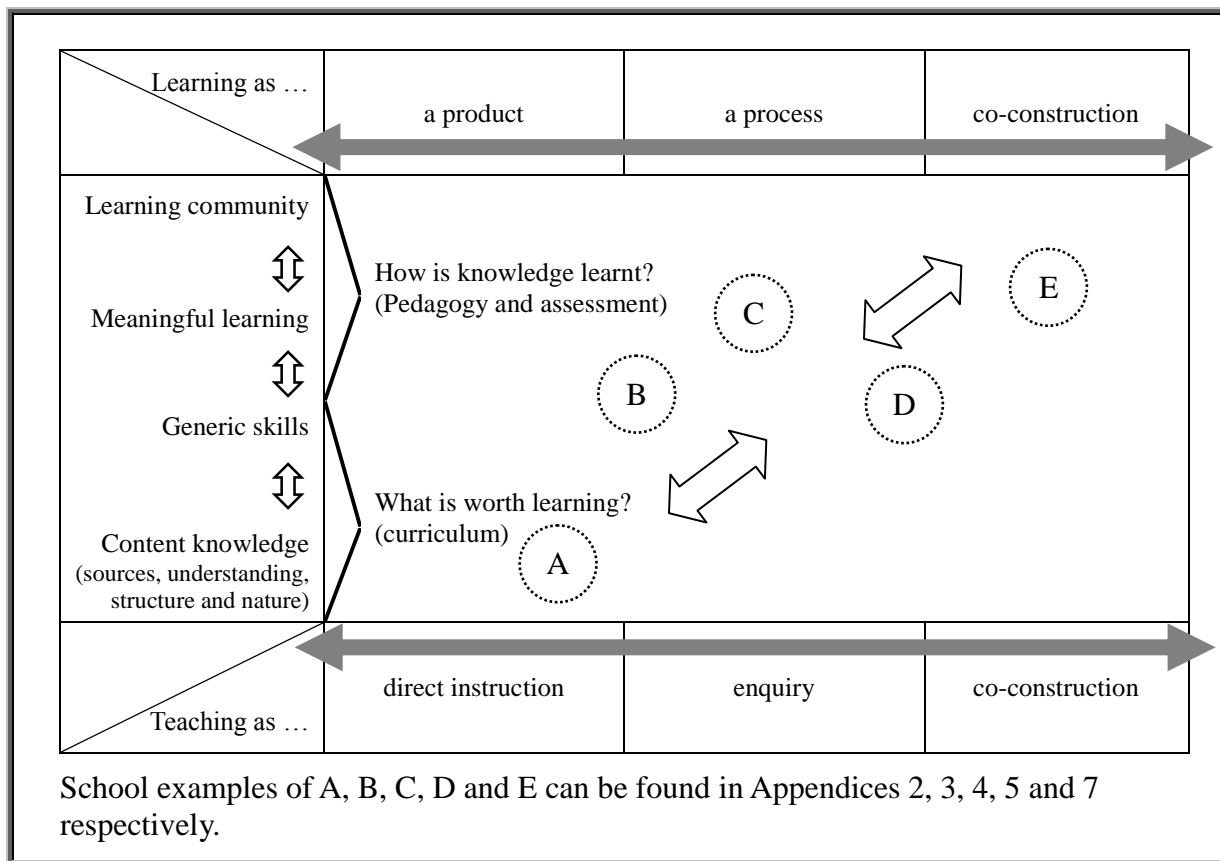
Learning as …

a product

a process

co-construction

Learning community

Meaningful learning

Generic skills

Content knowledge (sources, understanding, structure and nature)

How is knowledge learnt? (Pedagogy and assessment)

What is worth learning? (curriculum)

C

E

B

D

A

direct instruction

enquiry

co-construction

Teaching as …

School examples of A, B, C, D and E can be found in Appendices 2, 3, 4, 5 and 7 respectively.